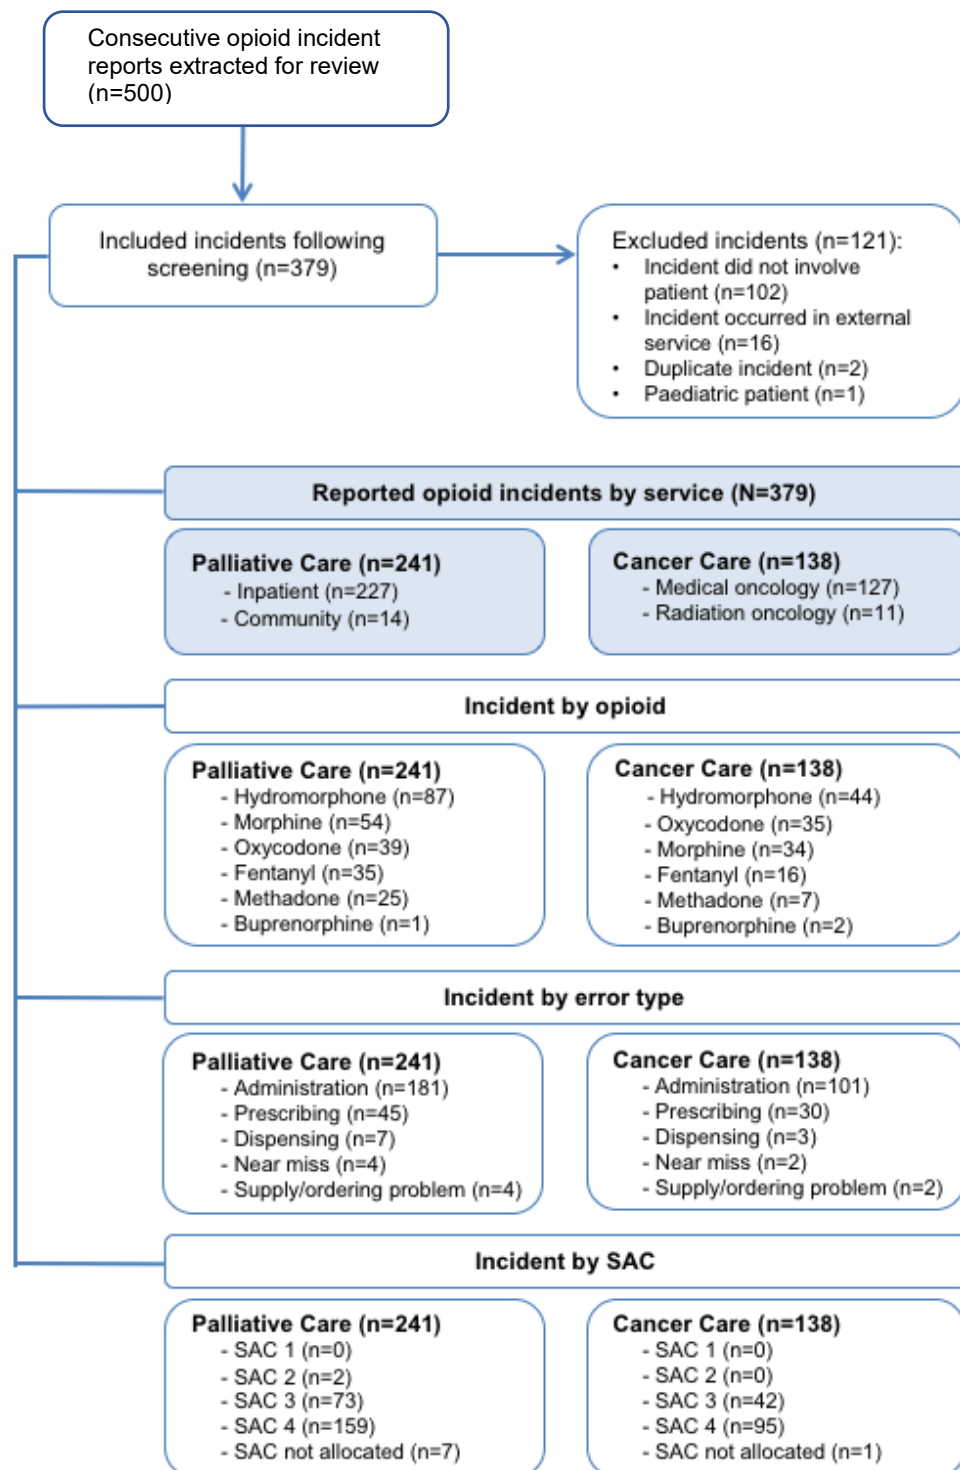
Consecutive opioid incident reports extracted for review (n=500)

Included incidents following screening (n=379)

Excluded incidents (n=121):
• Incident did not involve patient (n=102)
• Incident occurred in external service (n=16)
• Duplicate incident (n=2)
• Paediatric patient (n=1)

Reported opioid incidents by service (N=379)

Palliative Care (n=241)
- Inpatient (n=227)
- Community (n=14)

Cancer Care (n=138)
- Medical oncology (n=127)
- Radiation oncology (n=11)

Incident by opioid

Palliative Care (n=241)
- Hydromorphone (n=87)
- Morphine (n=54)
- Oxycodone (n=39)
- Fentanyl (n=35)
- Methadone (n=25)
- Buprenorphine (n=1)

Cancer Care (n=138)
- Hydromorphone (n=44)
- Oxycodone (n=35)
- Morphine (n=34)
- Fentanyl (n=16)
- Methadone (n=7)
- Buprenorphine (n=2)

Incident by error type

Palliative Care (n=241)
- Administration (n=181)
- Prescribing (n=45)
- Dispensing (n=7)
- Near miss (n=4)
- Supply/ordering problem (n=4)

Cancer Care (n=138)
- Administration (n=101)
- Prescribing (n=30)
- Dispensing (n=3)
- Near miss (n=2)
- Supply/ordering problem (n=2)

Incident by SAC

Palliative Care (n=241)
- SAC 1 (n=0)
- SAC 2 (n=2)
- SAC 3 (n=73)
- SAC 4 (n=159)
- SAC not allocated (n=7)

Cancer Care (n=138)
- SAC 1 (n=0)
- SAC 2 (n=0)
- SAC 3 (n=42)
- SAC 4 (n=95)
- SAC not allocated (n=1)